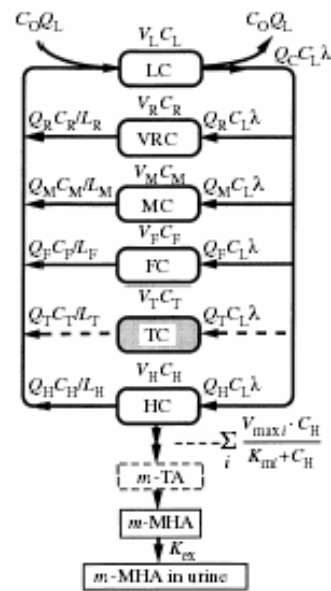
$C_O Q_L$

$C_O Q_L$

$V_L C_L$

LC

$Q_C C_L \lambda$

$V_R C_R$

$Q_R C_R / L_R$

VRC

$Q_R C_L \lambda$

$V_M C_M$

$Q_M C_M / L_M$

MC

$Q_M C_L \lambda$

$V_F C_F$

$Q_F C_F / L_F$

FC

$Q_F C_L \lambda$

$V_T C_T$

$Q_T C_T / L_T$

TC

$Q_T C_L \lambda$

$V_H C_H$

$Q_H C_H / L_H$

HC

$Q_H C_L \lambda$

$-\sum_i \frac{V_{\max i} \cdot C_H}{K_{mi} + C_H}$

$m$-TA

$m$-MHA

$K_{ex}$

$m$-MHA in urine